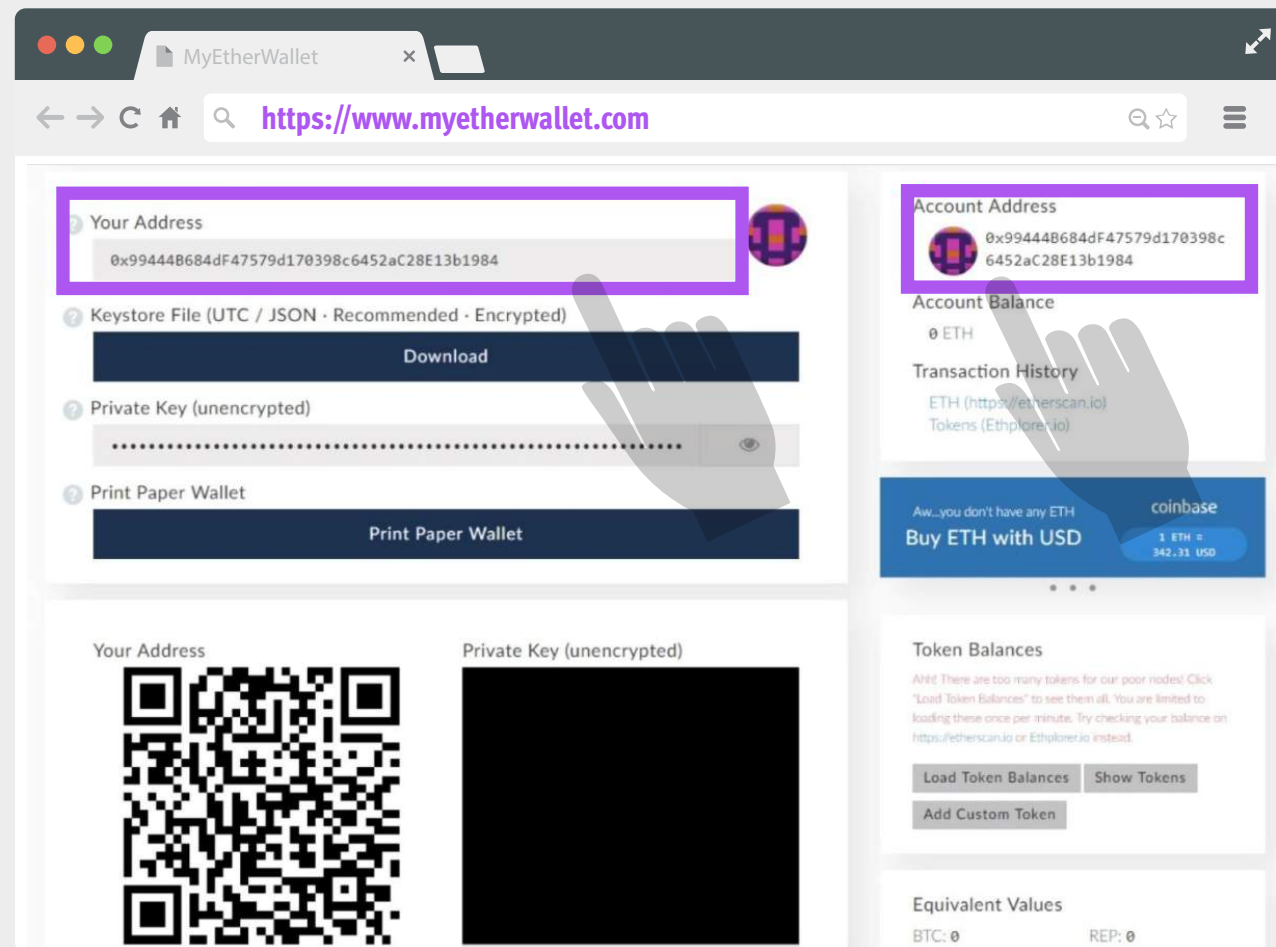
MyEtherWallet ×

https://www.myetherwallet.com

Your Address
0x99444B684dF47579d170398c6452aC28E13b1984

Keystore File (UTC / JSON · Recommended · Encrypted)

Download

Private Key (unencrypted)

Print Paper Wallet

Print Paper Wallet

Account Address
0x99444B684dF47579d170398c6452aC28E13b1984

Account Balance
0 ETH

Transaction History
ETH (https://etherscan.io)
Tokens (Ethplorer.io)

Aw...you don't have any ETH
Buy ETH with USD
coinbase
1 ETH = 342.31 USD

Your Address

Private Key (unencrypted)

Token Balances
Ahh! There are too many tokens for our poor nodes! Click "Load Token Balances" to see them all. You are limited to loading these once per minute. Try checking your balance on https://etherscan.io or Ethplorer.io instead.

Load Token Balances
Show Tokens
Add Custom Token

Equivalent Values
BTC: 0
REP: 0